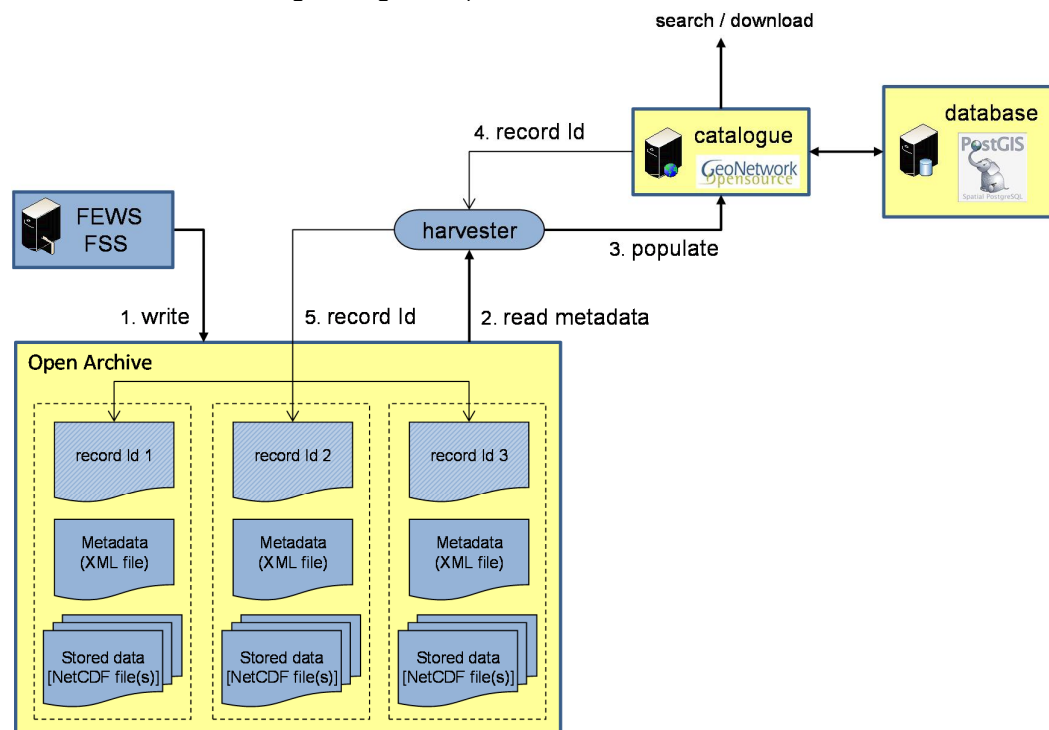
search / download

4. record Id

catalogue

GeoNetwork opensource

database

PostGIS

Spatial PostgreSQL

FEWS FSS

harvester

3. populate

1. write

5. record Id

2. read metadata

Open Archive

record Id 1

Metadata (XML file)

Stored data [NetCDF file(s)]

record Id 2

Metadata (XML file)

Stored data [NetCDF file(s)]

record Id 3

Metadata (XML file)

Stored data [NetCDF file(s)]